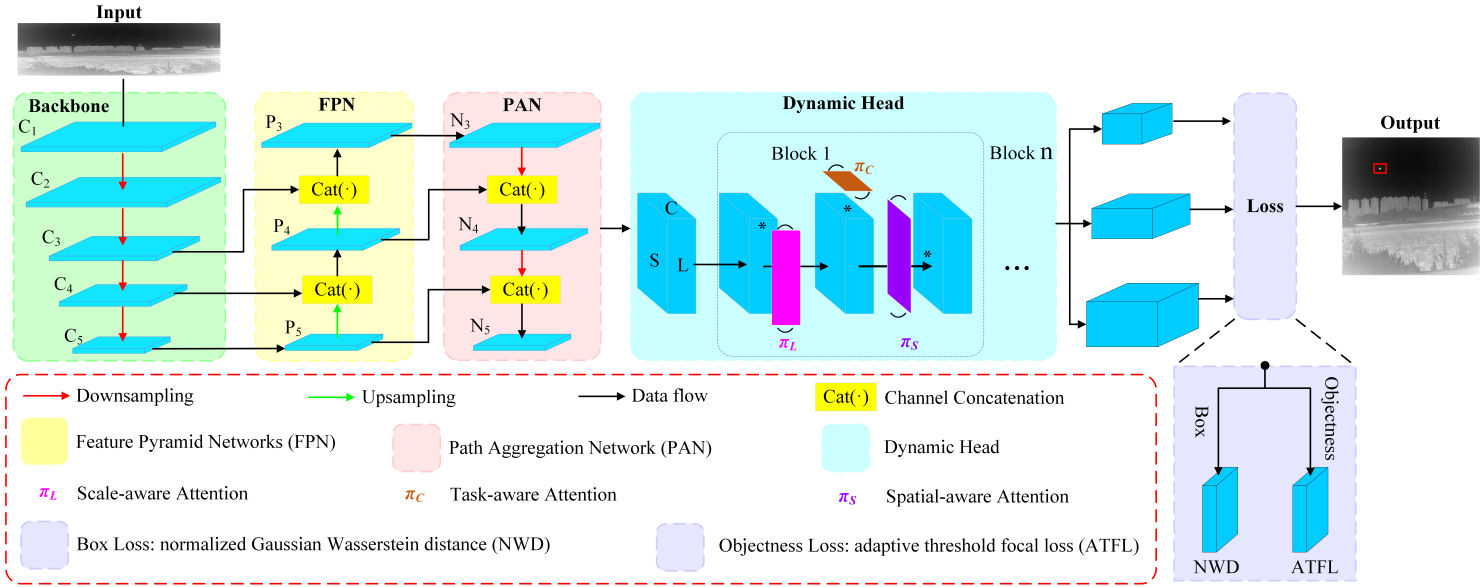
Input

Backbone

$C_1$

$C_2$

$C_3$

$C_4$

$C_5$

FPN

$P_3$

Cat(·)

$P_4$

Cat(·)

$P_5$

PAN

$N_3$

Cat(·)

$N_4$

Cat(·)

$N_5$

Dynamic Head

Block 1

Block n

$\pi_C$

C

S

L

*

*

*

$\pi_L$

$\pi_S$

...

Loss

Output

Box

Objectness

NWD

ATFL

Downsampling

Upsampling

Data flow

Cat(·) Channel Concatenation

Feature Pyramid Networks (FPN)

Path Aggregation Network (PAN)

Dynamic Head

$\pi_L$ Scale-aware Attention

$\pi_C$ Task-aware Attention

$\pi_S$ Spatial-aware Attention

Box Loss: normalized Gaussian Wasserstein distance (NWD)

Objectness Loss: adaptive threshold focal loss (ATFL)